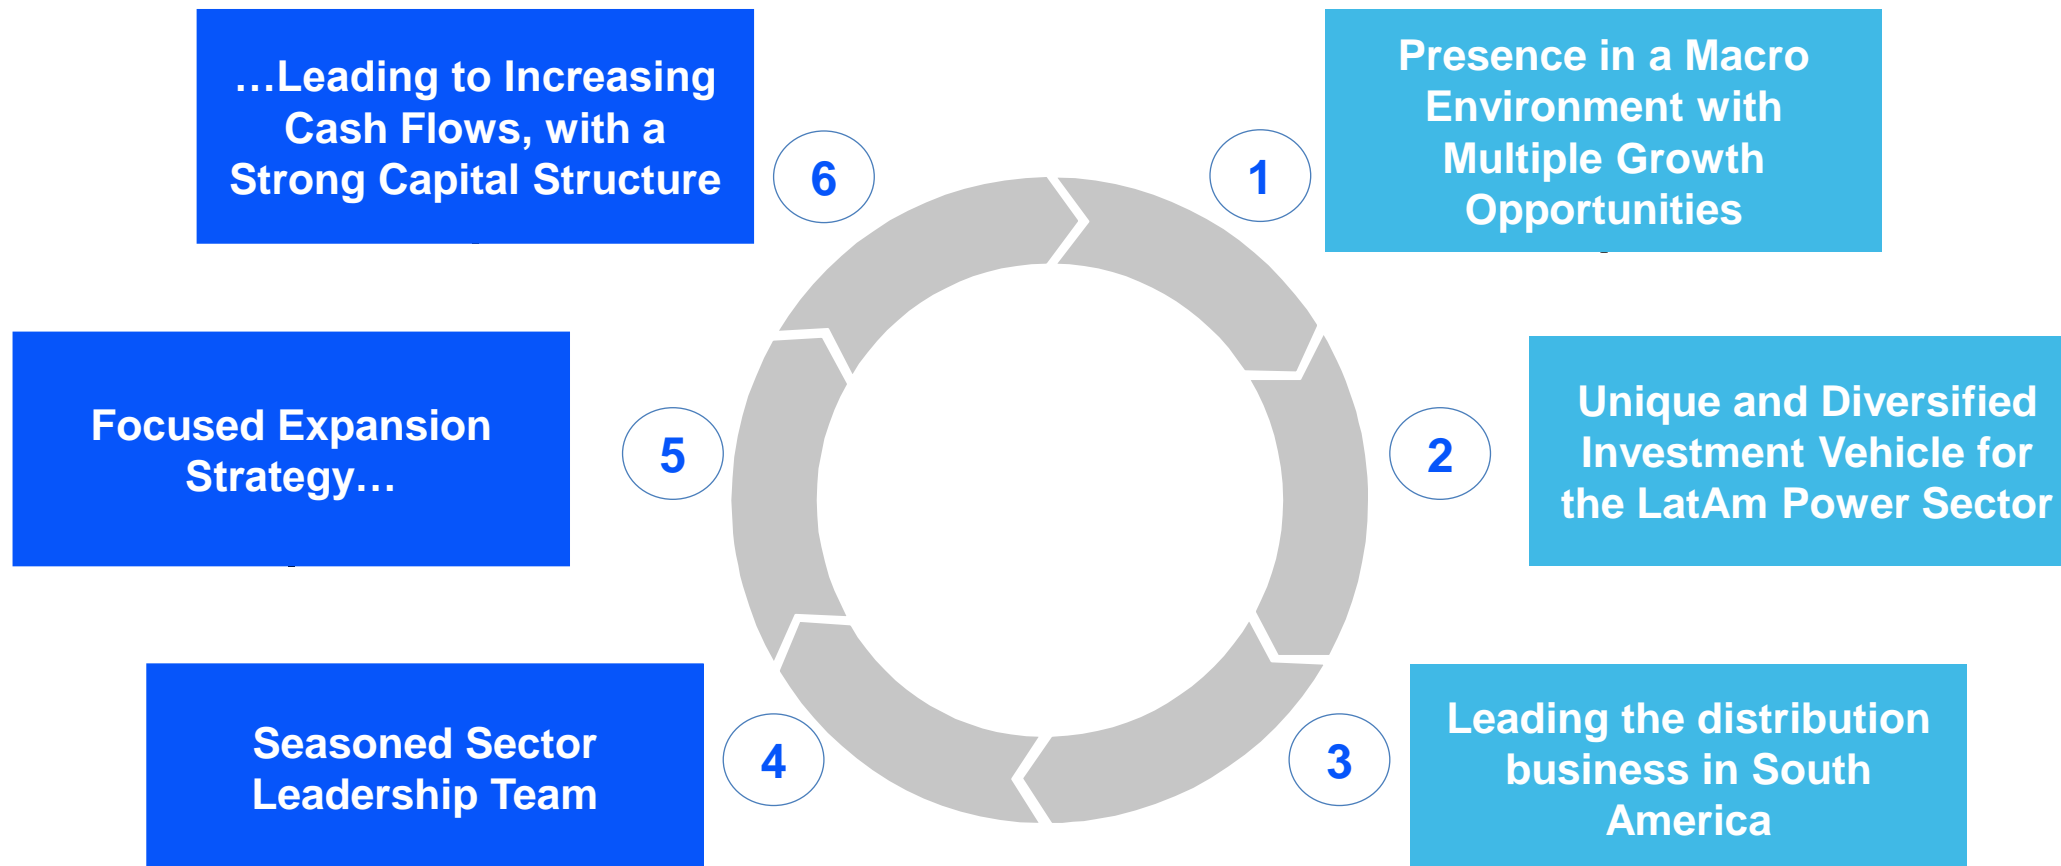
1

Presence in a Macro Environment with Multiple Growth Opportunities

2

Unique and Diversified Investment Vehicle for the LatAm Power Sector

3

Leading the distribution business in South America

4

Seasoned Sector Leadership Team

5

Focused Expansion Strategy…

6

…Leading to Increasing Cash Flows, with a Strong Capital Structure